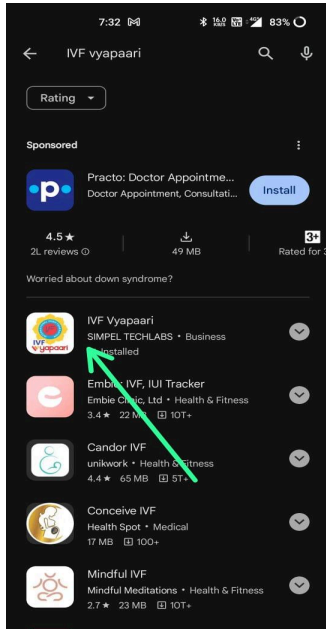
7:32 M
16.0 KB/S 4G 83%

IVF vyapaari

Rating

Sponsored

Practo: Doctor Appointme...
Doctor Appointment, Consultati...
Install

4.5 ★
2L reviews
49 MB
3+
Rated for 3

Worried about down syndrome?

IVF Vyapaari
SIMPEL TECHLABS • Business
Installed

IVF Vyapaari

Embie: IVF, IUI Tracker
Embie Clinic, Ltd • Health & Fitness
3.4 ★ 22 MB 10T+

Candor IVF
unikwork • Health & Fitness
4.4 ★ 65 MB 5T+

Conceive IVF
Health Spot • Medical
17 MB 100+

Mindful IVF
Mindful Meditations • Health & Fitness
2.7 ★ 23 MB 10T+